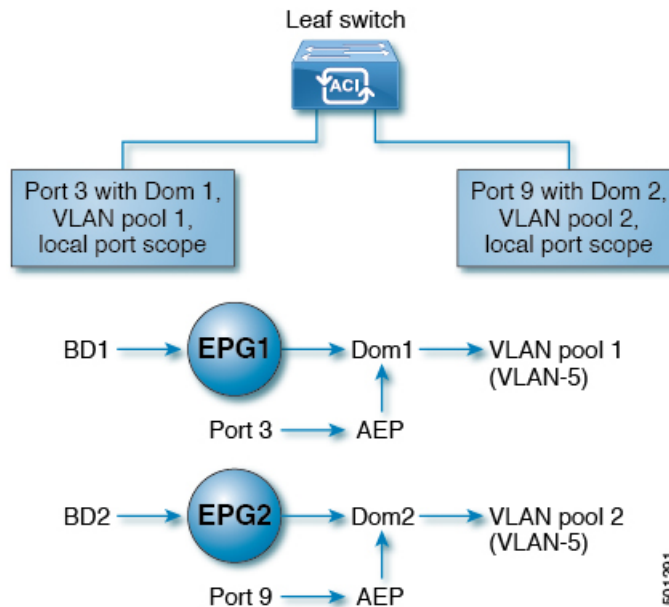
Leaf switch

ACI

Port 3 with Dom 1, VLAN pool 1, local port scope

Port 9 with Dom 2, VLAN pool 2, local port scope

BD1 EPG1 Dom1 VLAN pool 1 (VLAN-5)

Port 3 AEP

BD2 EPG2 Dom2 VLAN pool 2 (VLAN-5)

Port 9 AEP

501291